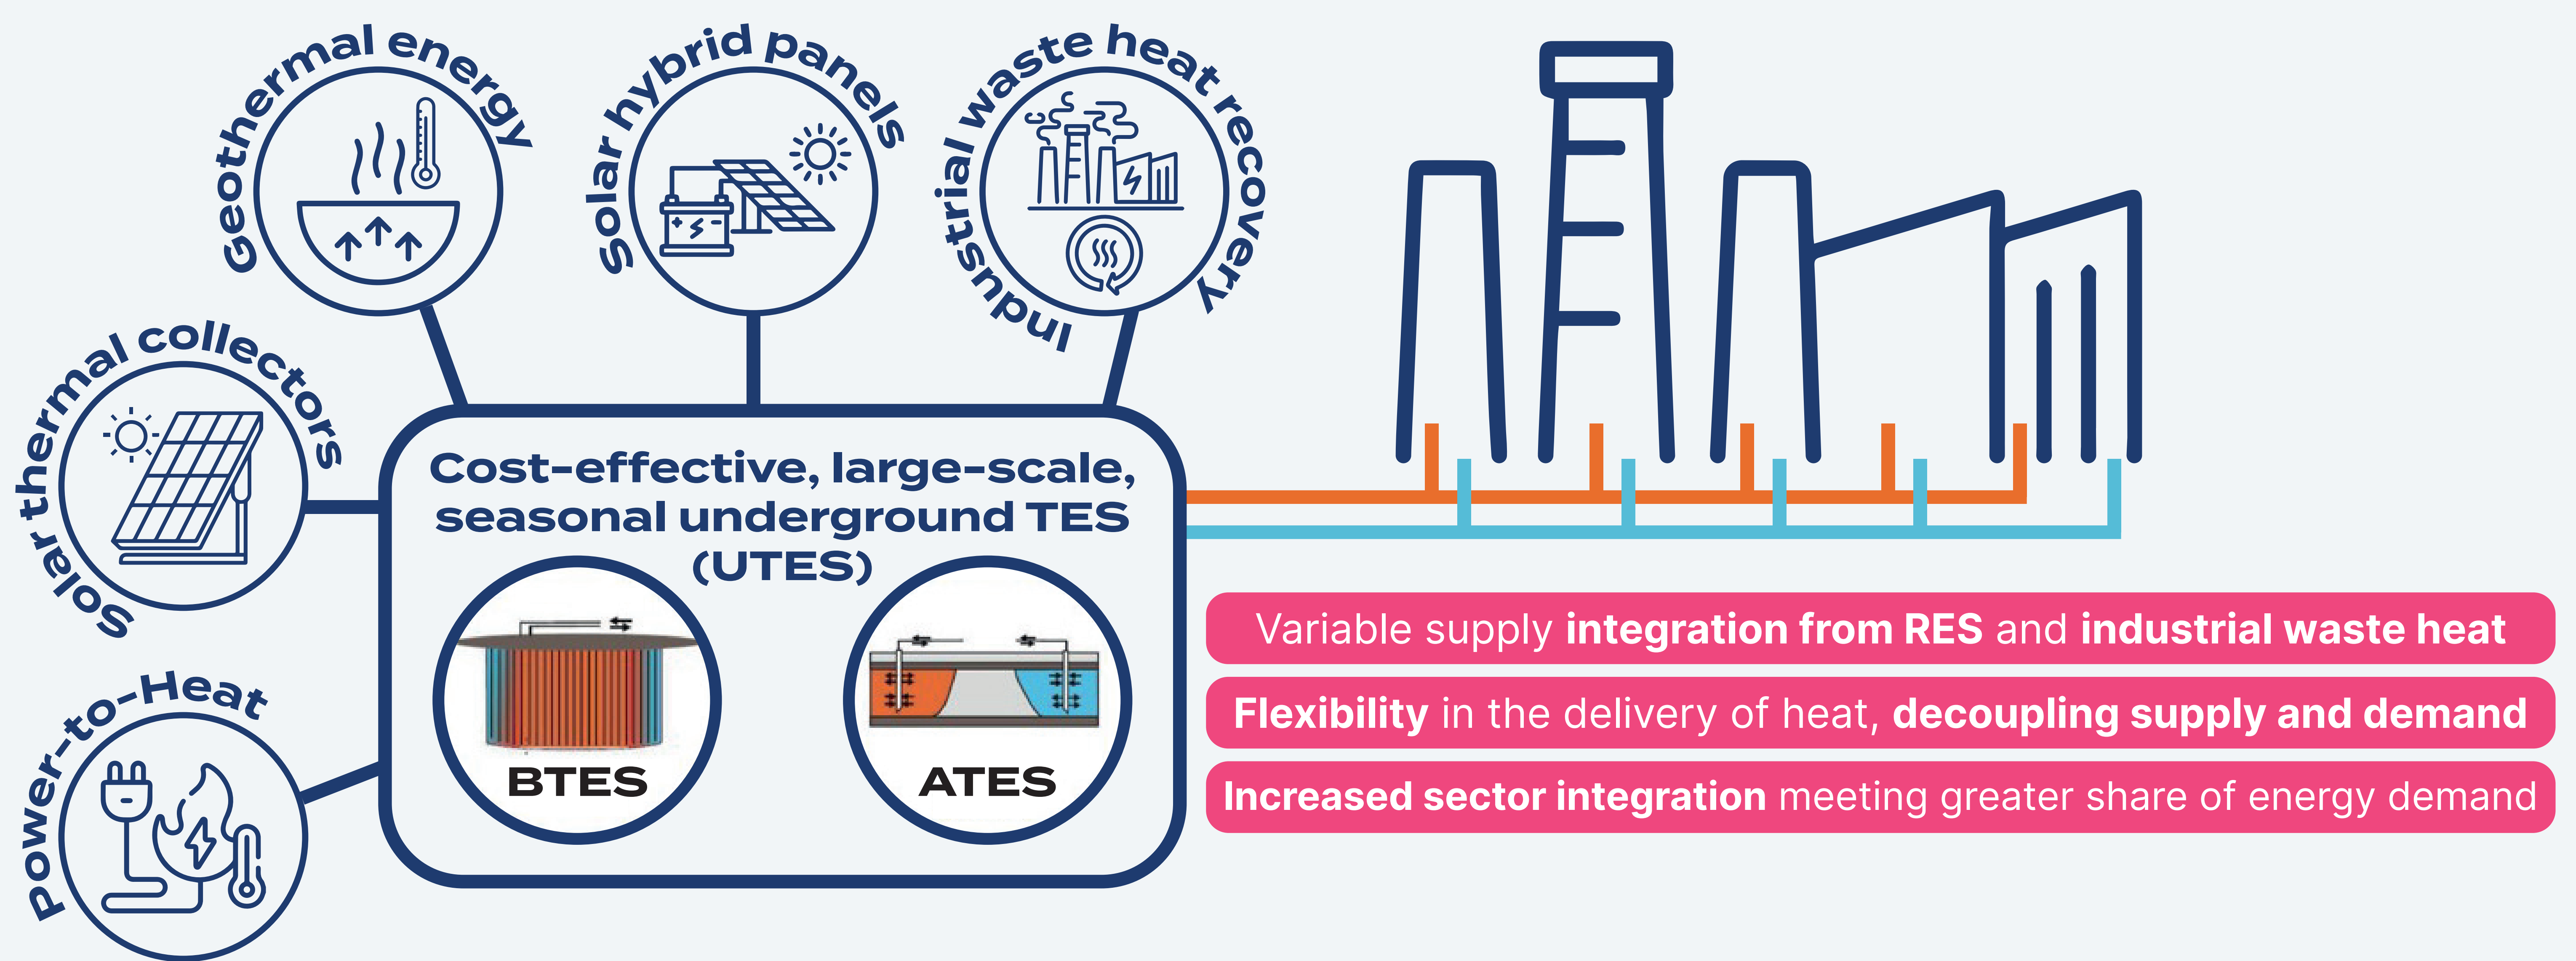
Geothermal energy

Solar hybrid panels

Industrial waste heat recovery

Solar thermal collectors

Power-to-Heat

Cost-effective, large-scale, seasonal underground TES (UTES)

BTES

ATES

Variable supply integration from RES and industrial waste heat

Flexibility in the delivery of heat, decoupling supply and demand

Increased sector integration meeting greater share of energy demand